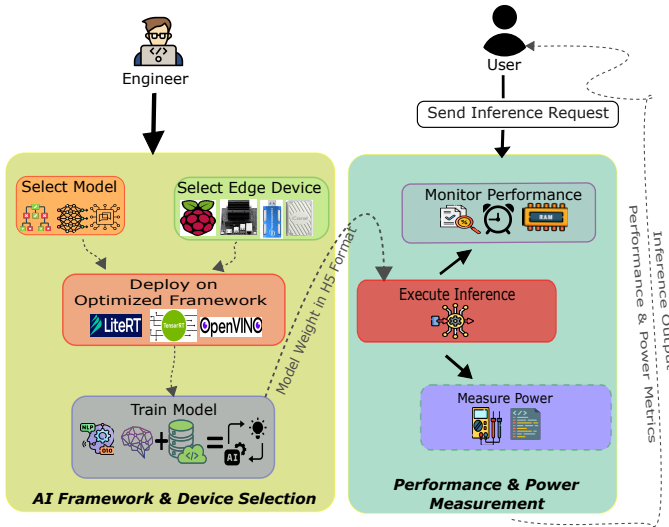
Engineer

User

Send Inference Request

Select Model

Select Edge Device

Deploy on Optimized Framework

LiteRT

TensorRT

OpenVINO

Train Model

NLP

AI

AI Framework & Device Selection

Model Weight in H5 Format

Monitor Performance

RAM

Execute Inference

Measure Power

Performance & Power Measurement

Inference Output

Performance & Power Metrics